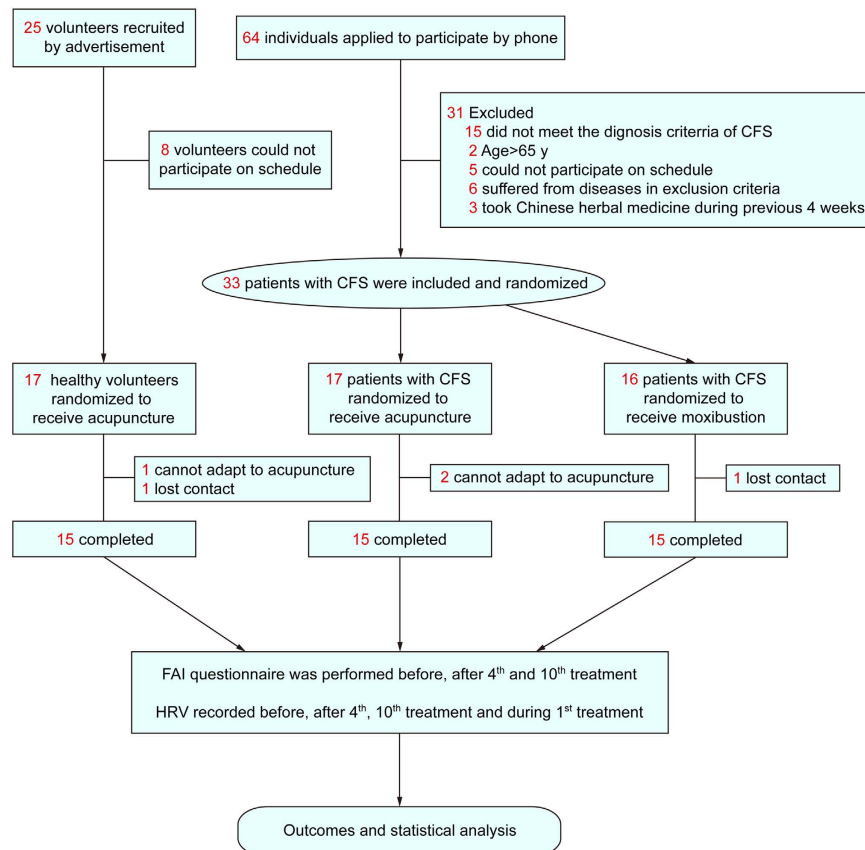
25 volunteers recruited by advertisement

64 individuals applied to participate by phone

8 volunteers could not participate on schedule

31 Excluded
15 did not meet the dignosis criterria of CFS
2 Age>65 y
5 could not participate on schedule
6 suffered from diseases in exclusion criteria
3 took Chinese herbal medicine during previous 4 weeks

33 patients with CFS were included and randomized

17 healthy volunteers randomized to receive acupuncture

17 patients with CFS randomized to receive acupuncture

16 patients with CFS randomized to receive moxibustion

1 cannot adapt to acupuncture
1 lost contact

2 cannot adapt to acupuncture

1 lost contact

15 completed

15 completed

15 completed

FAI questionnaire was performed before, after 4$^{th}$ and 10$^{th}$ treatment

HRV recorded before, after 4$^{th}$, 10$^{th}$ treatment and during 1$^{st}$ treatment

Outcomes and statistical analysis